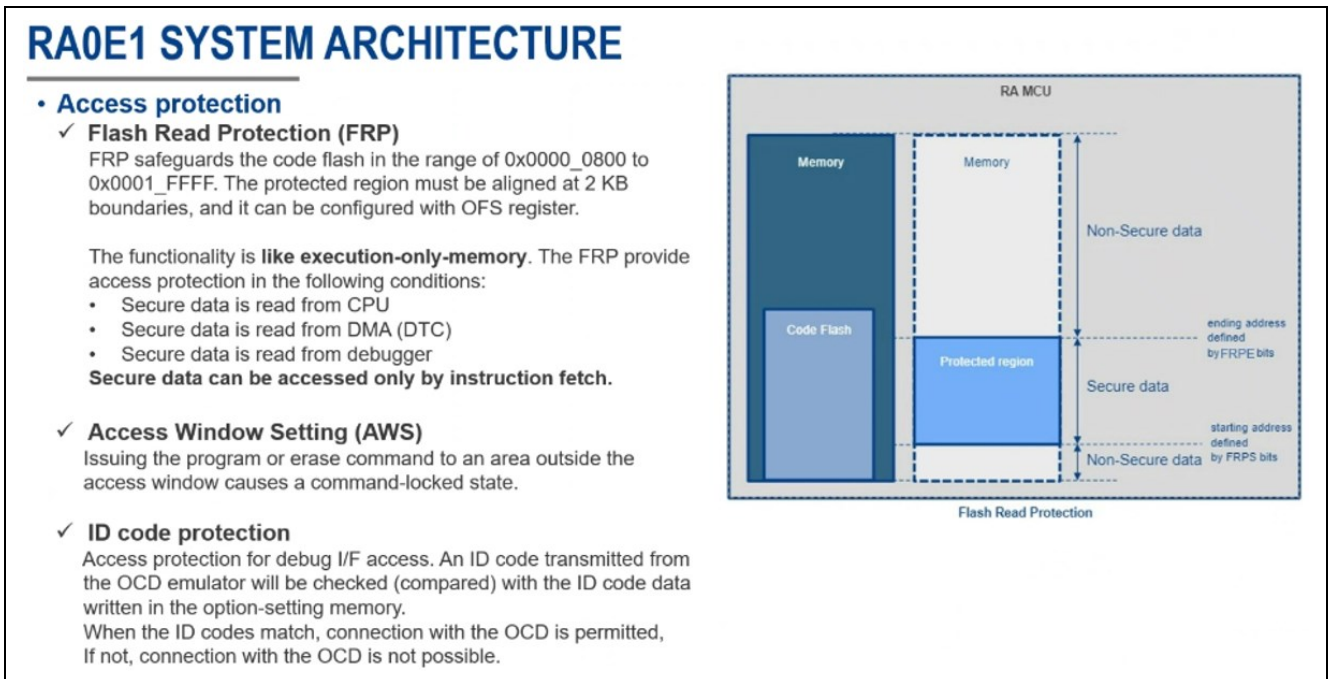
RA0E1 SYSTEM ARCHITECTURE

• Access protection

✓ Flash Read Protection (FRP)
FRP safeguards the code flash in the range of 0x0000_0800 to 0x0001_FFFF. The protected region must be aligned at 2 KB boundaries, and it can be configured with OFS register.

The functionality is **like execution-only-memory**. The FRP provide access protection in the following conditions:
• Secure data is read from CPU
• Secure data is read from DMA (DTC)
• Secure data is read from debugger
**Secure data can be accessed only by instruction fetch.**

✓ Access Window Setting (AWS)
Issuing the program or erase command to an area outside the access window causes a command-locked state.

✓ ID code protection
Access protection for debug I/F access. An ID code transmitted from the OCD emulator will be checked (compared) with the ID code data written in the option-setting memory.
When the ID codes match, connection with the OCD is permitted, If not, connection with the OCD is not possible.

RA MCU

Memory

Code Flash

Memory

Protected region

Non-Secure data

ending address defined by FRPE bits

Secure data

starting address defined by FRPS bits

Non-Secure data

Flash Read Protection